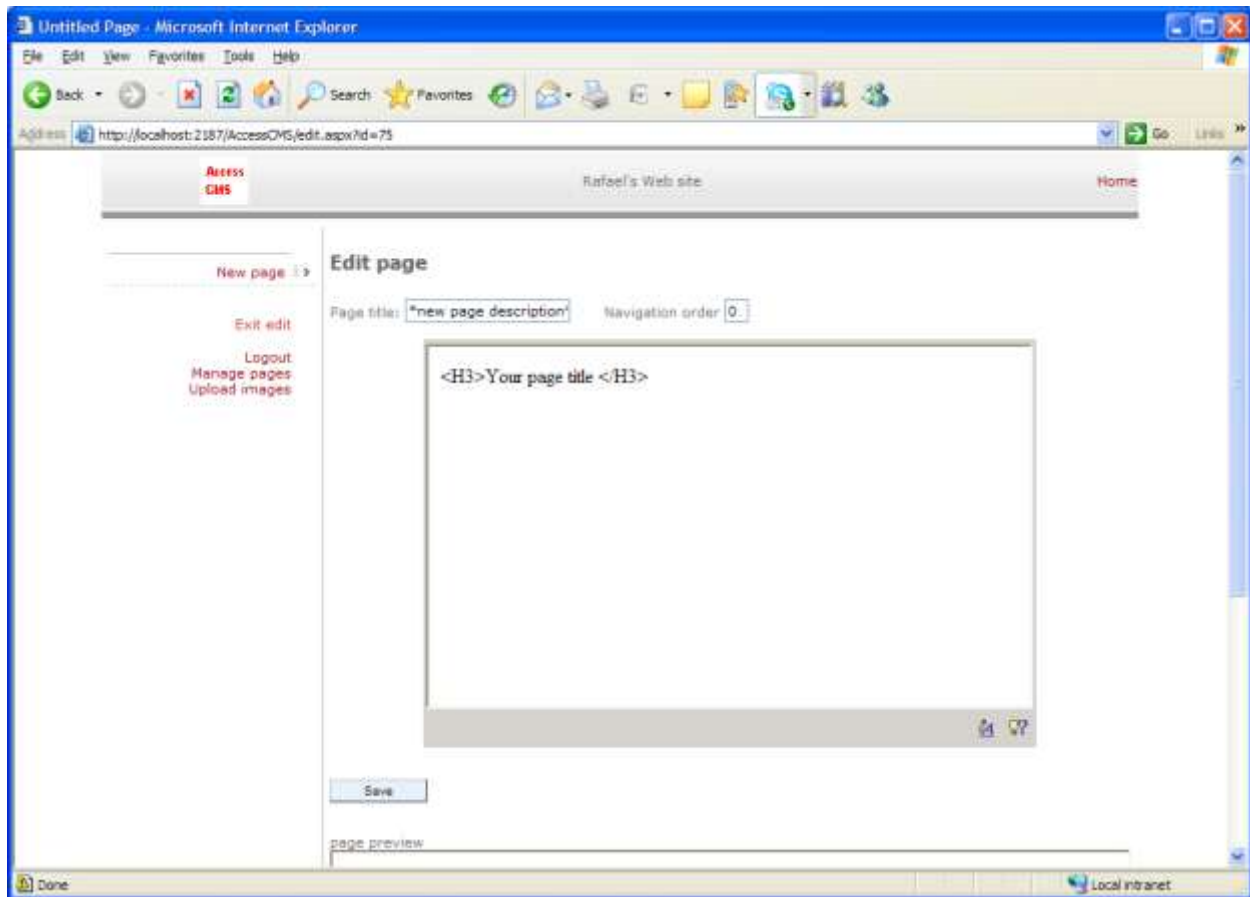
Untitled Page - Microsoft Internet Explorer

File Edit View Favorites Tools Help

Back Search Favorites

Address http://localhost:2187/AccessCMS/edit.aspx?id=75

Go Links

Access CMS

Rafael's Web site

Home

New page

Exit edit

Logout
Manage pages
Upload images

Edit page

Page title: *new page description*

Navigation order 0

<H3>Your page title </H3>

Save

page preview

Done

Local intranet